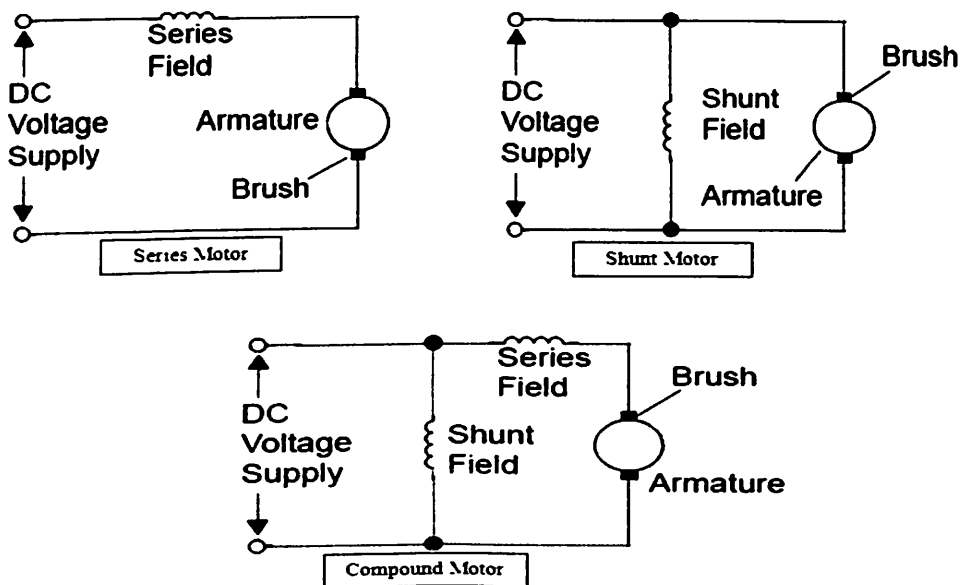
Series Field

DC Voltage Supply

Armature

Brush

Series Motor

DC Voltage Supply

Shunt Field

Brush

Armature

Shunt Motor

Series Field

Brush

DC Voltage Supply

Shunt Field

Armature

Compound Motor